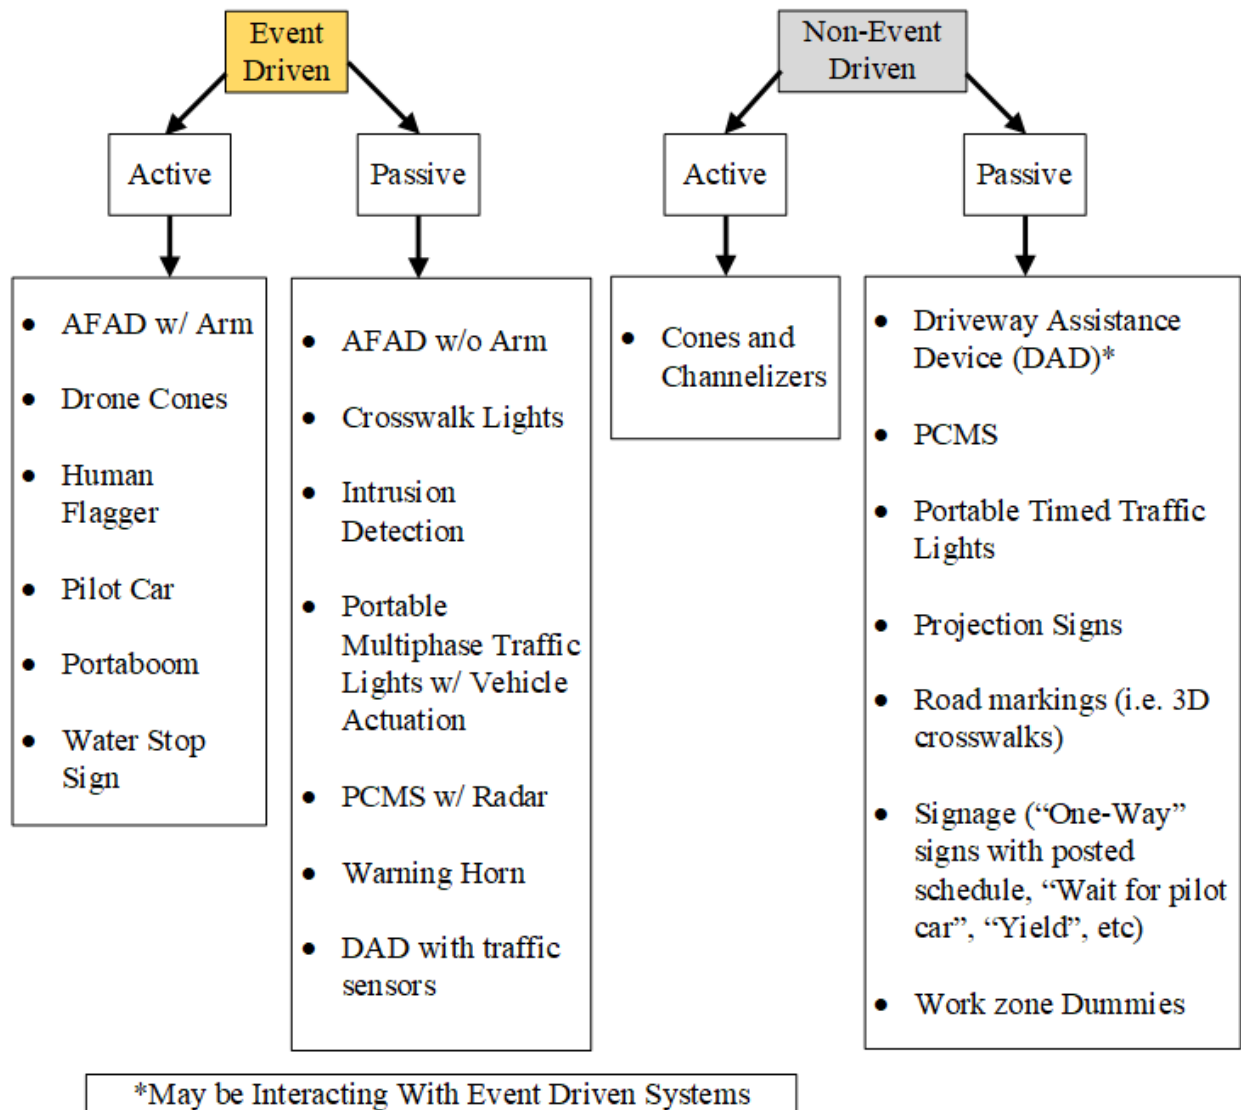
Event Driven

Active

- AFAD w/ Arm
- Drone Cones
- Human Flagger
- Pilot Car
- Portaboom
- Water Stop Sign

Passive

- AFAD w/o Arm
- Crosswalk Lights
- Intrusion Detection
- Portable Multiphase Traffic Lights w/ Vehicle Actuation
- PCMS w/ Radar
- Warning Horn
- DAD with traffic sensors

Non-Event Driven

Active

- Cones and Channelizers

Passive

- Driveway Assistance Device (DAD)*
- PCMS
- Portable Timed Traffic Lights
- Projection Signs
- Road markings (i.e. 3D crosswalks)
- Signage ("One-Way" signs with posted schedule, "Wait for pilot car", "Yield", etc)
- Work zone Dummies

*May be Interacting With Event Driven Systems